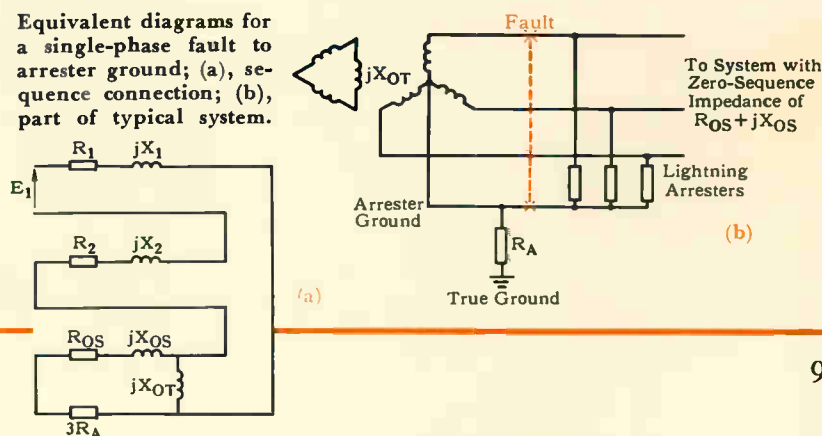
Equivalent diagrams for a single-phase fault to arrester ground; (a), sequence connection; (b), part of typical system.

$R_1$ $jX_1$
$E_1$
$R_2$ $jX_2$
$R_{OS}$ $jX_{OS}$
$jX_{OT}$
$3R_A$
(a)

$jX_{OT}$
Fault
To System with Zero-Sequence Impedance of $R_{OS}+jX_{OS}$
Lightning Arresters
Arrester Ground
$R_A$
True Ground
(b)

9